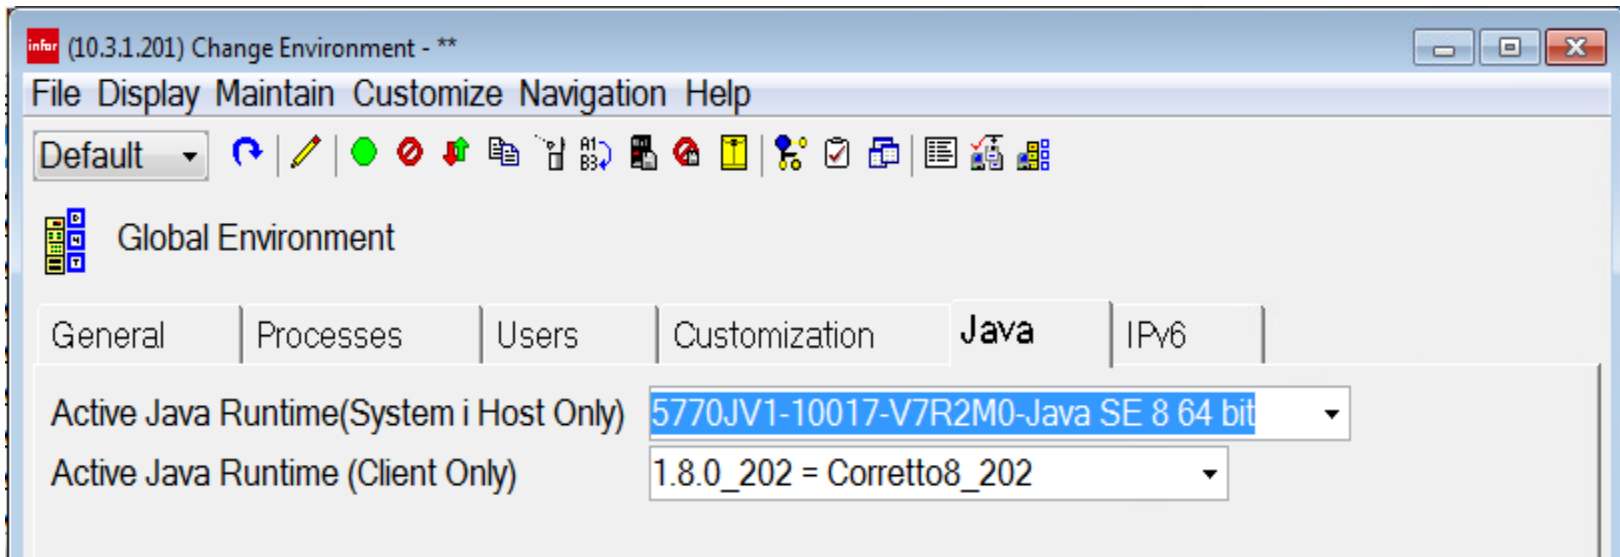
infor (10.3.1.201) Change Environment - **

File Display Maintain Customize Navigation Help

Default

A1 B3

Global Environment

General | Processes | Users | Customization | Java | IPv6

Active Java Runtime(System i Host Only) 5770JV1-10017-V7R2M0-Java SE 8 64 bit

Active Java Runtime (Client Only) 1.8.0_202 = Corretto8_202